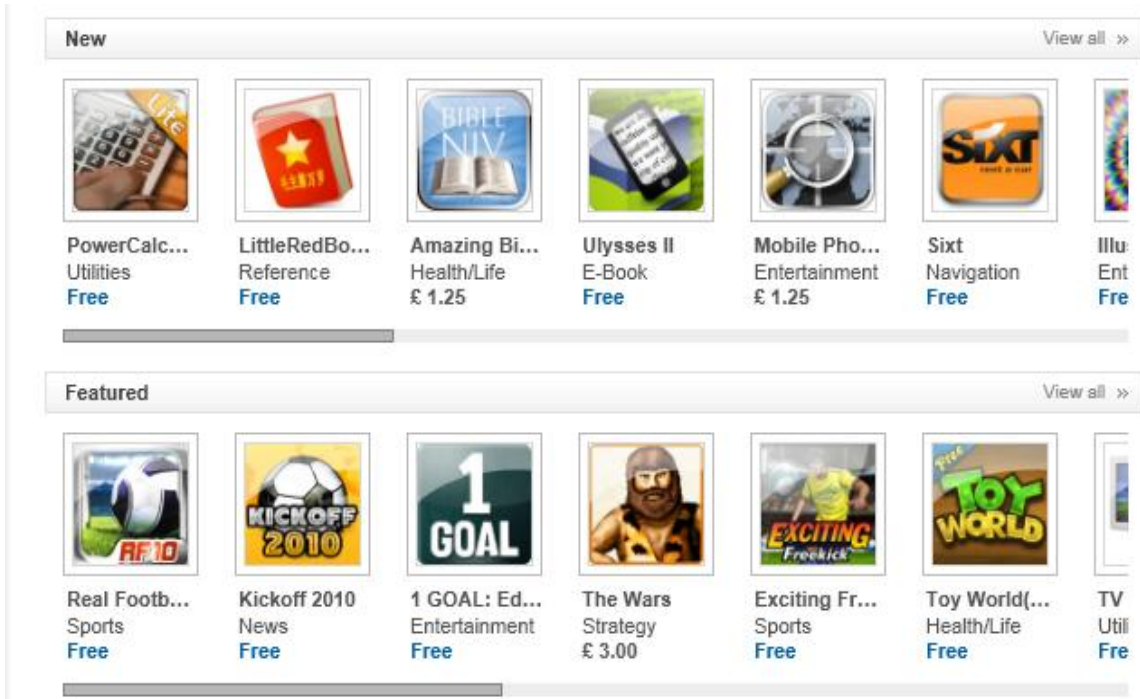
New

View all »

Lite

BIBLE NIV

SIXT
rent a car

PowerCalc...
Utilities
Free

LittleRedBo...
Reference
Free

Amazing Bi...
Health/Life
£ 1.25

Ulysses II
E-Book
Free

Mobile Pho...
Entertainment
£ 1.25

Sixt
Navigation
Free

Illu
Ent
Fre

Featured

View all »

RF10

KICKOFF 2010

1 GOAL

EXCITING Freekick

Free TOY WORLD

Real Footb...
Sports
Free

Kickoff 2010
News
Free

1 GOAL: Ed...
Entertainment
Free

The Wars
Strategy
£ 3.00

Exciting Fr...
Sports
Free

Toy World(...
Health/Life
Free

TV
Util
Fre